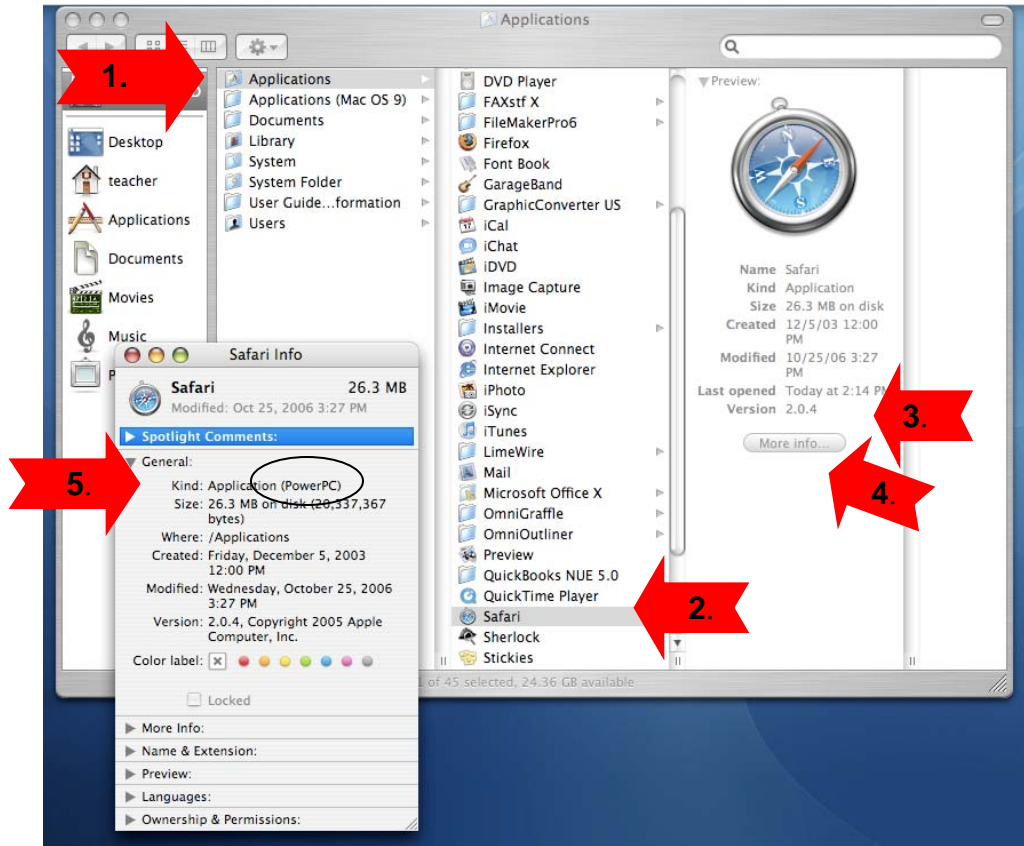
Applications

1.

Desktop
teacher
Applications
Documents
Movies
Music
P

Applications
Applications (Mac OS 9)
Documents
Library
System
System Folder
User Guide...formation
Users

DVD Player
FAXstf X
FileMakerPro6
Firefox
Font Book
GarageBand
GraphicConverter US
iCal
iChat
iDVD
Image Capture
iMovie
Installers
Internet Connect
Internet Explorer
iPhoto
iSync
iTunes
LimeWire
Mail
Microsoft Office X
OmniGraffle
OmniOutliner
Preview
QuickBooks NUE 5.0
QuickTime Player
Safari
Sherlock
Stickies

Preview:

Name Safari
Kind Application
Size 26.3 MB on disk
Created 12/5/03 12:00 PM
Modified 10/25/06 3:27 PM
Last opened Today at 2:14 P
Version 2.0.4

More info...

3.

4.

2.

1 of 45 selected, 24.36 GB available

Safari Info

Safari 26.3 MB
Modified: Oct 25, 2006 3:27 PM

Spotlight Comments:

General:

5.

Kind: Application (PowerPC)
Size: 26.3 MB on disk (20,337,367 bytes)
Where: /Applications
Created: Friday, December 5, 2003 12:00 PM
Modified: Wednesday, October 25, 2006 3:27 PM
Version: 2.0.4, Copyright 2005 Apple Computer, Inc.

Color label:

Locked

More Info:
Name & Extension:
Preview:
Languages:
Ownership & Permissions: